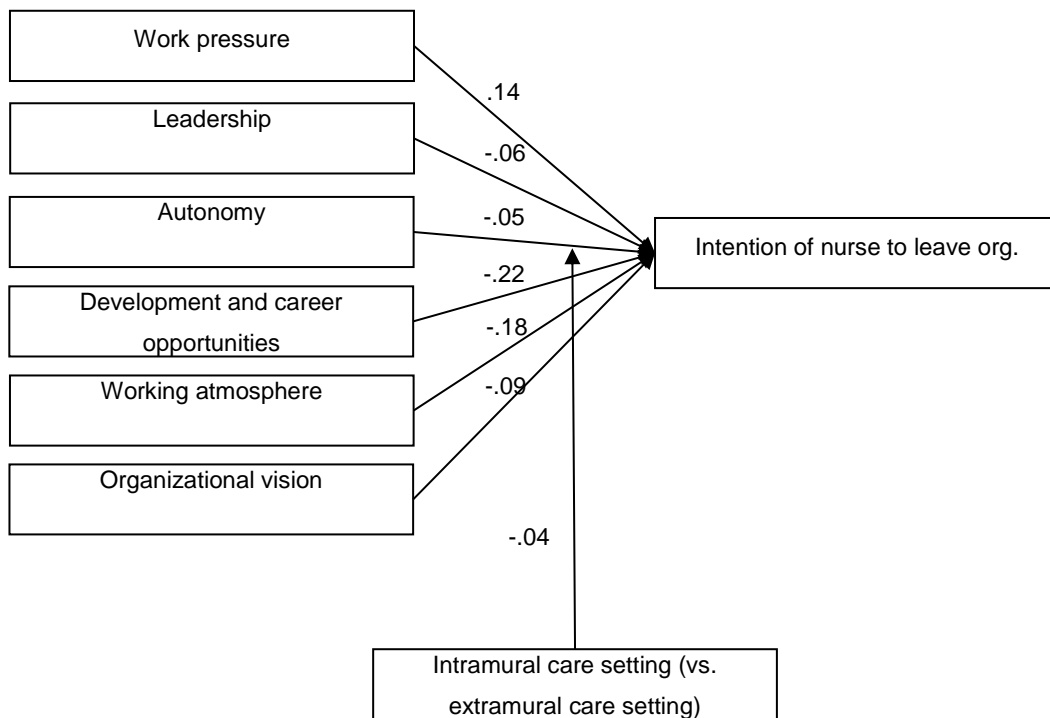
Work pressure

.14

Leadership

-.06

Autonomy

-.05

Intention of nurse to leave org.

-.22

Development and career opportunities

-.18

Working atmosphere

-.09

Organizational vision

-.04

Intramural care setting (vs. extramural care setting)